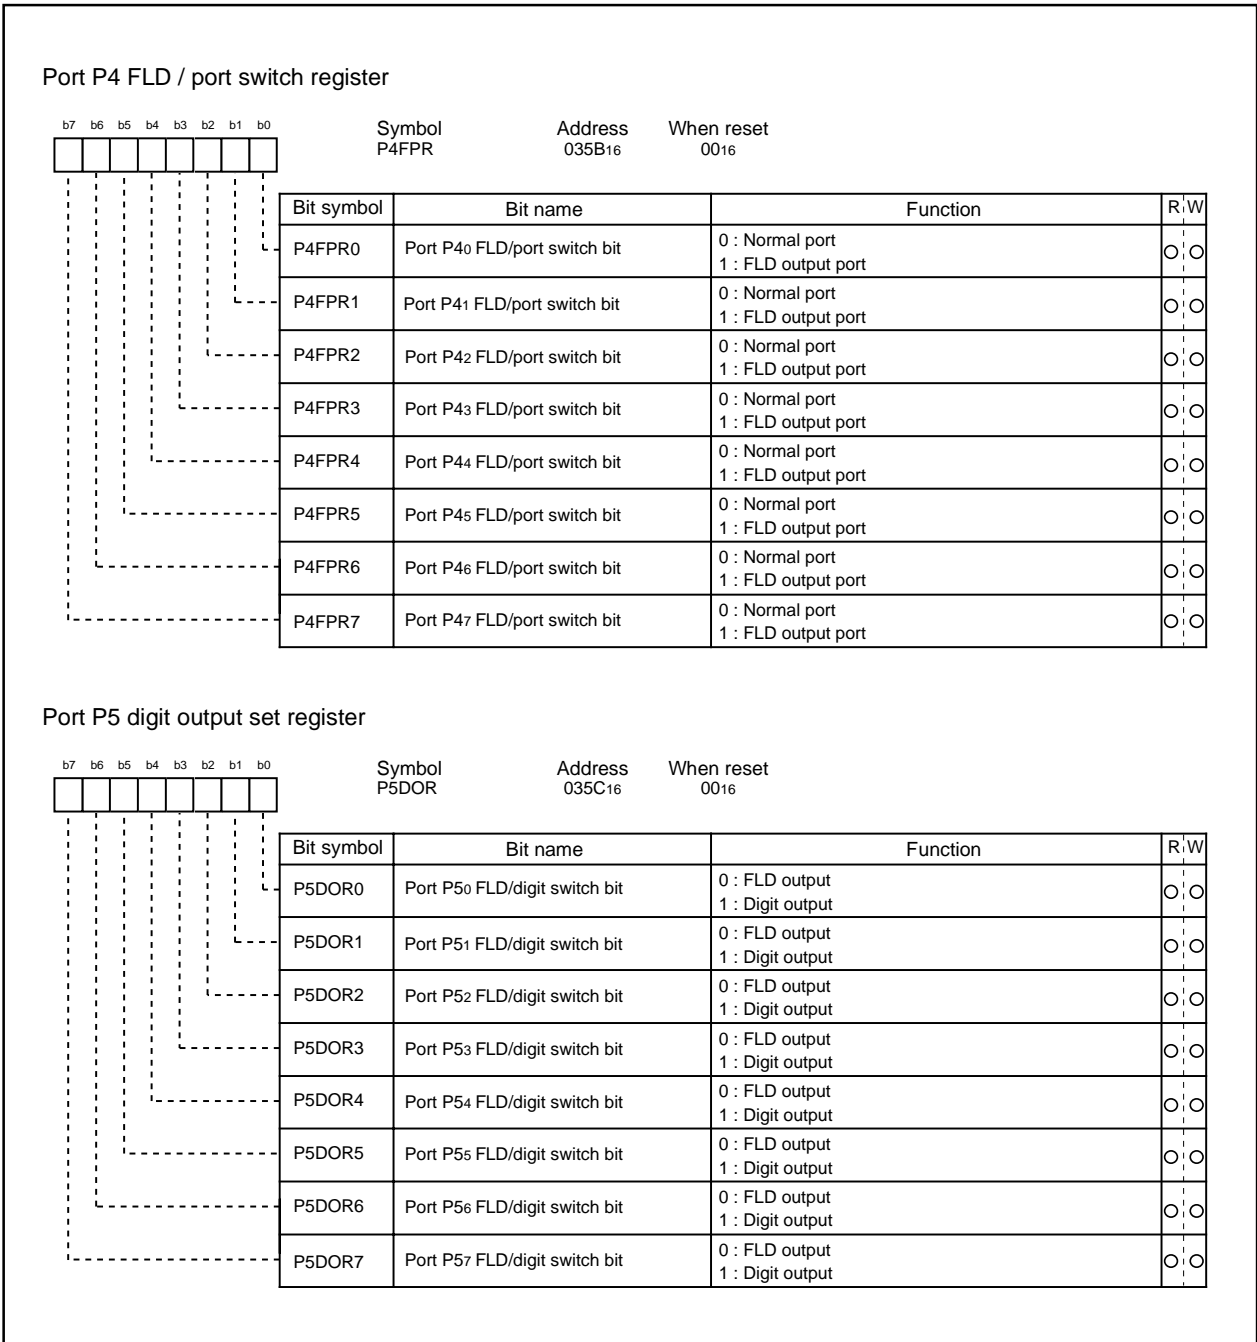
Port P4 FLD / port switch register

b7 b6 b5 b4 b3 b2 b1 b0

Symbol
P4FPR

Address
035B$_{16}$

When reset
00$_{16}$

| Bit symbol | Bit name | Function | R | W |
|---|---|---|---|---|
| P4FPR0 | Port P4$_0$ FLD/port switch bit | 0 : Normal port<br>1 : FLD output port | ○ | ○ |
| P4FPR1 | Port P4$_1$ FLD/port switch bit | 0 : Normal port<br>1 : FLD output port | ○ | ○ |
| P4FPR2 | Port P4$_2$ FLD/port switch bit | 0 : Normal port<br>1 : FLD output port | ○ | ○ |
| P4FPR3 | Port P4$_3$ FLD/port switch bit | 0 : Normal port<br>1 : FLD output port | ○ | ○ |
| P4FPR4 | Port P4$_4$ FLD/port switch bit | 0 : Normal port<br>1 : FLD output port | ○ | ○ |
| P4FPR5 | Port P4$_5$ FLD/port switch bit | 0 : Normal port<br>1 : FLD output port | ○ | ○ |
| P4FPR6 | Port P4$_6$ FLD/port switch bit | 0 : Normal port<br>1 : FLD output port | ○ | ○ |
| P4FPR7 | Port P4$_7$ FLD/port switch bit | 0 : Normal port<br>1 : FLD output port | ○ | ○ |

Port P5 digit output set register

b7 b6 b5 b4 b3 b2 b1 b0

Symbol
P5DOR

Address
035C$_{16}$

When reset
00$_{16}$

| Bit symbol | Bit name | Function | R | W |
|---|---|---|---|---|
| P5DOR0 | Port P5$_0$ FLD/digit switch bit | 0 : FLD output<br>1 : Digit output | ○ | ○ |
| P5DOR1 | Port P5$_1$ FLD/digit switch bit | 0 : FLD output<br>1 : Digit output | ○ | ○ |
| P5DOR2 | Port P5$_2$ FLD/digit switch bit | 0 : FLD output<br>1 : Digit output | ○ | ○ |
| P5DOR3 | Port P5$_3$ FLD/digit switch bit | 0 : FLD output<br>1 : Digit output | ○ | ○ |
| P5DOR4 | Port P5$_4$ FLD/digit switch bit | 0 : FLD output<br>1 : Digit output | ○ | ○ |
| P5DOR5 | Port P5$_5$ FLD/digit switch bit | 0 : FLD output<br>1 : Digit output | ○ | ○ |
| P5DOR6 | Port P5$_6$ FLD/digit switch bit | 0 : FLD output<br>1 : Digit output | ○ | ○ |
| P5DOR7 | Port P5$_7$ FLD/digit switch bit | 0 : FLD output<br>1 : Digit output | ○ | ○ |